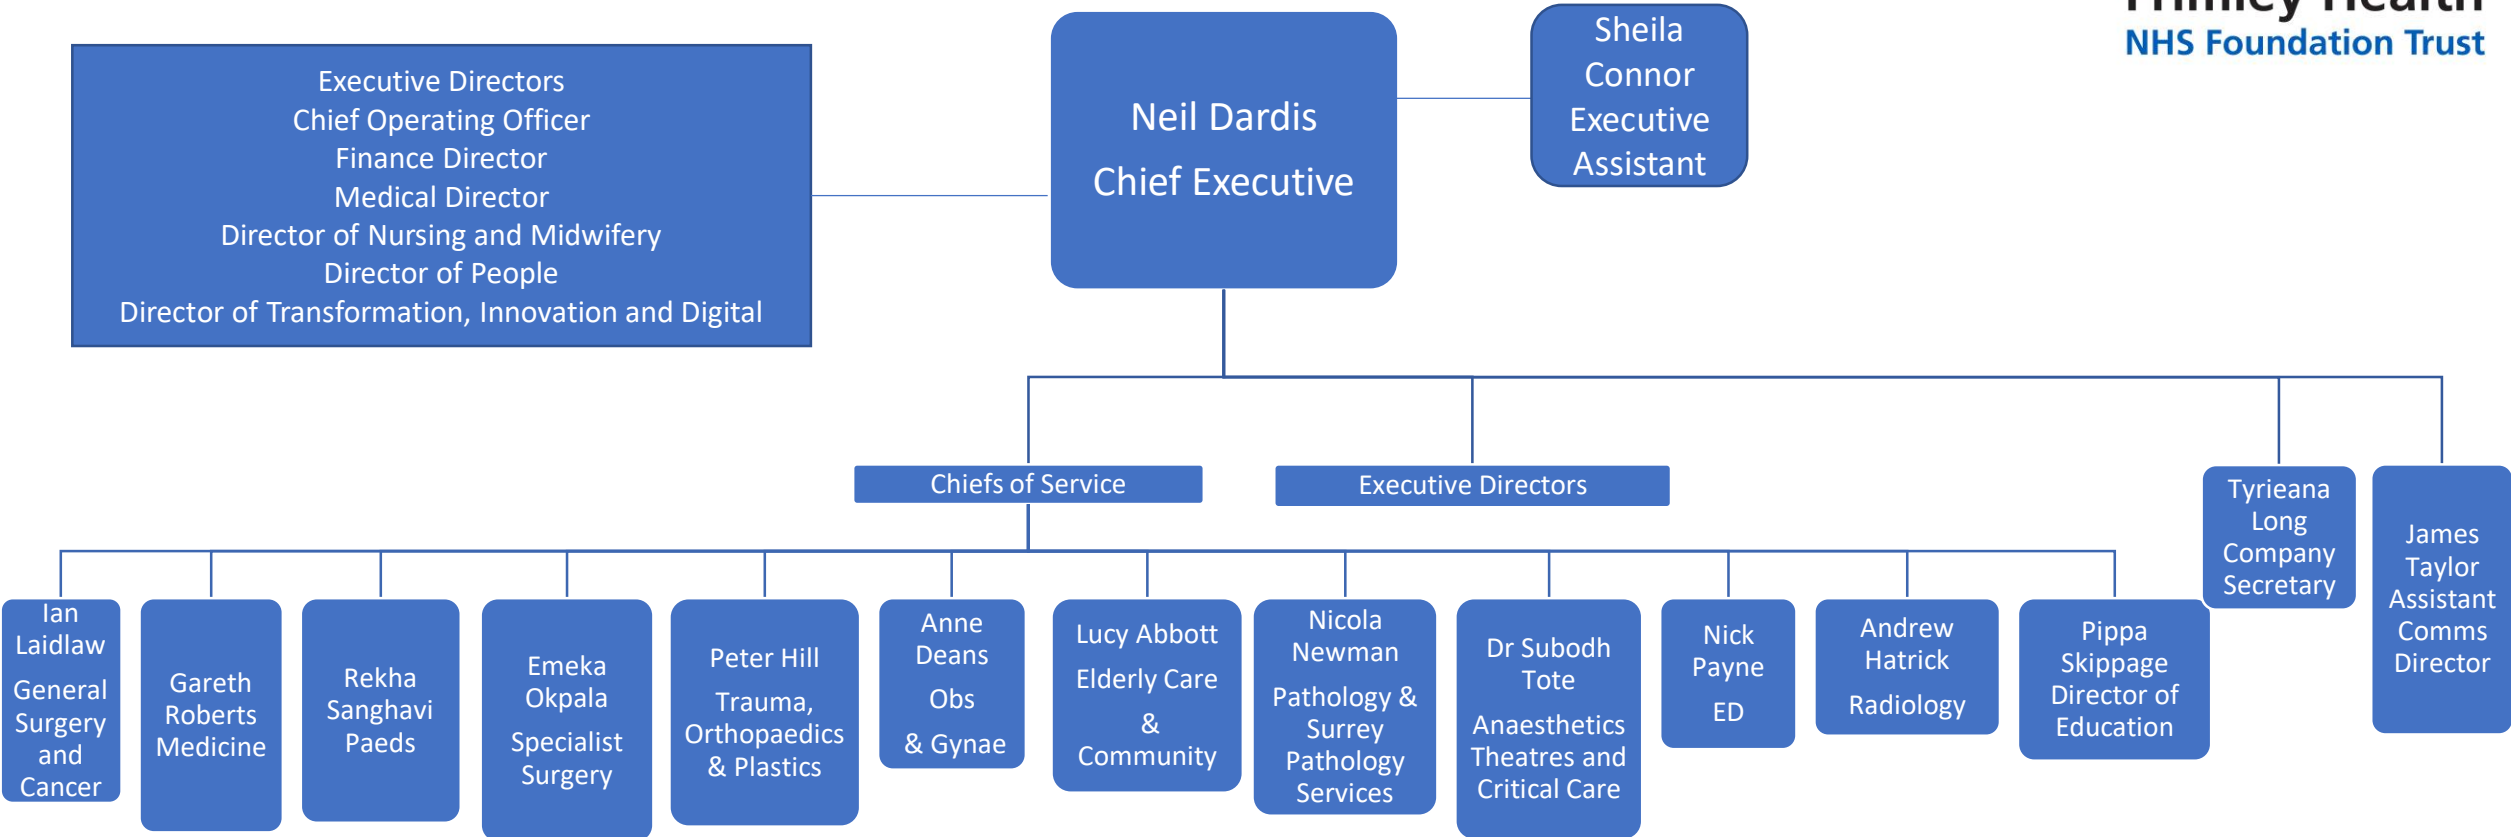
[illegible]
NHS Foundation Trust

Executive Directors
Chief Operating Officer
Finance Director
Medical Director
Director of Nursing and Midwifery
Director of People
Director of Transformation, Innovation and Digital

Neil Dardis
Chief Executive

Sheila Connor
Executive Assistant

Chiefs of Service

Executive Directors

Tyrieana Long
Company Secretary

James Taylor
Assistant Comms Director

Ian Laidlaw
General Surgery and Cancer

Gareth Roberts
Medicine

Rekha Sanghavi
Paeds

Emeka Okpala
Specialist Surgery

Peter Hill
Trauma, Orthopaedics & Plastics

Anne Deans
Obs
& Gynae

Lucy Abbott
Elderly Care
&
Community

Nicola Newman
Pathology & Surrey Pathology Services

Dr Subodh Tote
Anaesthetics Theatres and Critical Care

Nick Payne
ED

Andrew Hatrick
Radiology

Pippa Skippage
Director of Education